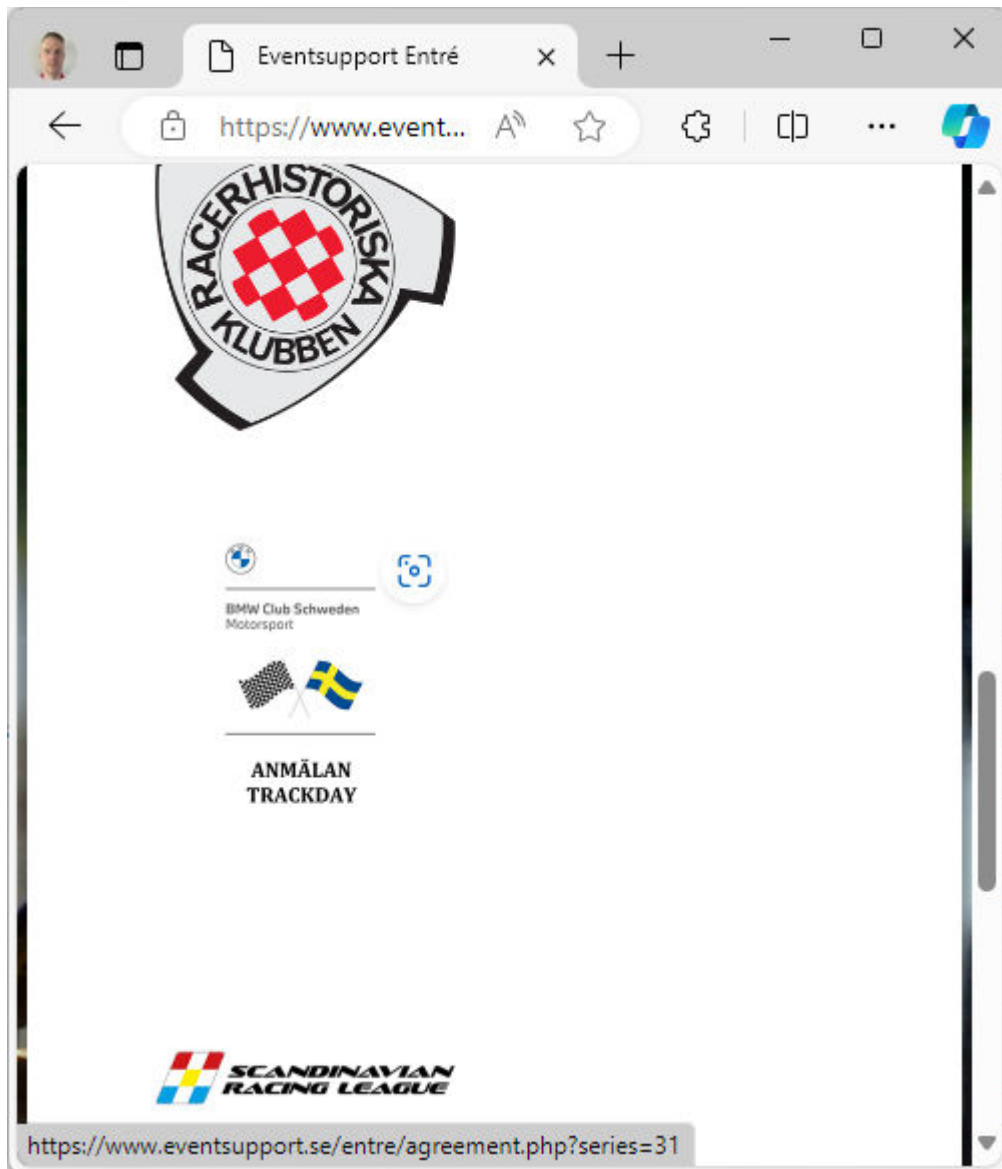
Eventsupport Entré

https://www.event...

RACERHISTORISKA KLUBBEN

BMW Club Schweden
Motorsport

ANMÄLAN
TRACKDAY

SCANDINAVIAN
RACING LEAGUE

https://www.eventsupport.se/entre/agreement.php?series=31